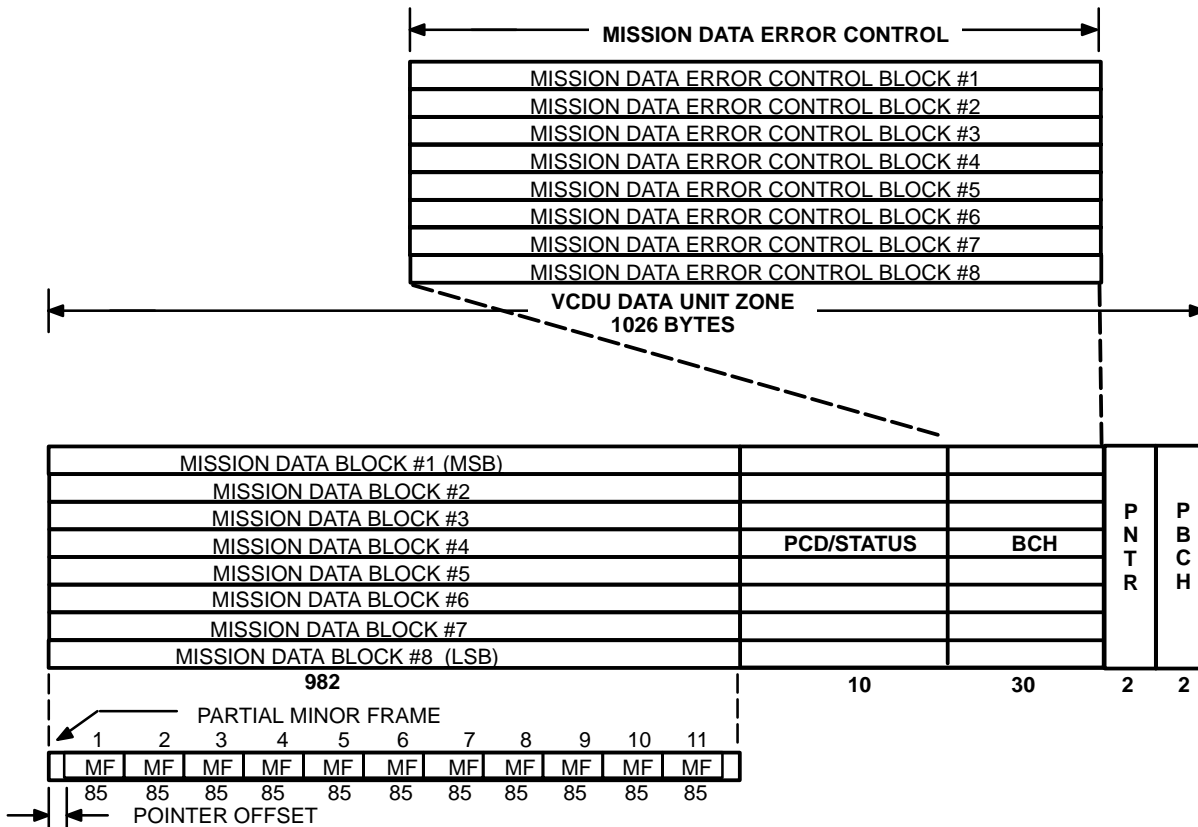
MISSION DATA ERROR CONTROL

MISSION DATA ERROR CONTROL BLOCK #1
MISSION DATA ERROR CONTROL BLOCK #2
MISSION DATA ERROR CONTROL BLOCK #3
MISSION DATA ERROR CONTROL BLOCK #4
MISSION DATA ERROR CONTROL BLOCK #5
MISSION DATA ERROR CONTROL BLOCK #6
MISSION DATA ERROR CONTROL BLOCK #7
MISSION DATA ERROR CONTROL BLOCK #8

VCDU DATA UNIT ZONE
1026 BYTES

MISSION DATA BLOCK #1 (MSB)
MISSION DATA BLOCK #2
MISSION DATA BLOCK #3
MISSION DATA BLOCK #4
MISSION DATA BLOCK #5
MISSION DATA BLOCK #6
MISSION DATA BLOCK #7
MISSION DATA BLOCK #8 (LSB)

PCD/STATUS

BCH

P N T R

P B C H

982

10

30

2

2

PARTIAL MINOR FRAME

| 1 | 2 | 3 | 4 | 5 | 6 | 7 | 8 | 9 | 10 | 11 |
|---|---|---|---|---|---|---|---|---|---|---|
| MF | MF | MF | MF | MF | MF | MF | MF | MF | MF | MF |
| 85 | 85 | 85 | 85 | 85 | 85 | 85 | 85 | 85 | 85 | 85 |

POINTER OFFSET